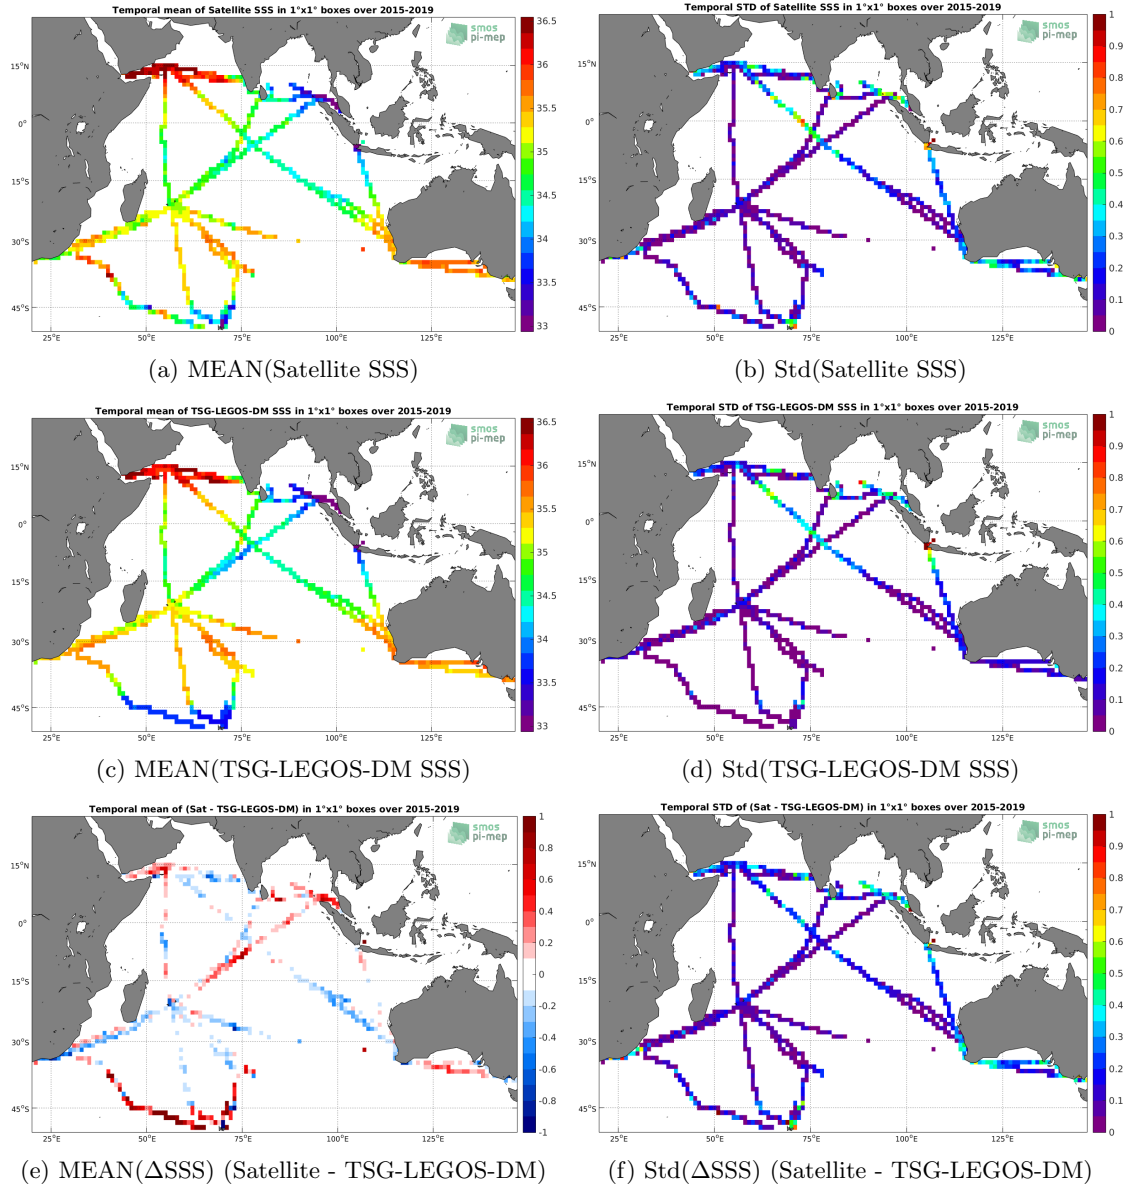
Temporal mean of Satellite SSS in 1°x1° boxes over 2015-2019

smos pi-mep

36.5
36
35.5
35
34.5
34
33.5
33

15°N
0°
15°S
30°S
45°S
25°E
50°E
75°E
100°E
125°E

(a) MEAN(Satellite SSS)

Temporal STD of Satellite SSS in 1°x1° boxes over 2015-2019

smos pi-mep

1
0.9
0.8
0.7
0.6
0.5
0.4
0.3
0.2
0.1
0

15°N
0°
15°S
30°S
45°S
25°E
50°E
75°E
100°E
125°E

(b) Std(Satellite SSS)

Temporal mean of TSG-LEGOS-DM SSS in 1°x1° boxes over 2015-2019

smos pi-mep

36.5
36
35.5
35
34.5
34
33.5
33

15°N
0°
15°S
30°S
45°S
25°E
50°E
75°E
100°E
125°E

(c) MEAN(TSG-LEGOS-DM SSS)

Temporal STD of TSG-LEGOS-DM SSS in 1°x1° boxes over 2015-2019

smos pi-mep

1
0.9
0.8
0.7
0.6
0.5
0.4
0.3
0.2
0.1
0

15°N
0°
15°S
30°S
45°S
25°E
50°E
75°E
100°E
125°E

(d) Std(TSG-LEGOS-DM SSS)

Temporal mean of (Sat - TSG-LEGOS-DM) in 1°x1° boxes over 2015-2019

smos pi-mep

1
0.8
0.6
0.4
0.2
0
-0.2
-0.4
-0.6
-0.8
-1

15°N
0°
15°S
30°S
45°S
25°E
50°E
75°E
100°E
125°E

(e) MEAN(ΔSSS) (Satellite - TSG-LEGOS-DM)

Temporal STD of (Sat - TSG-LEGOS-DM) in 1°x1° boxes over 2015-2019

smos pi-mep

1
0.9
0.8
0.7
0.6
0.5
0.4
0.3
0.2
0.1
0

15°N
0°
15°S
30°S
45°S
25°E
50°E
75°E
100°E
125°E

(f) Std(ΔSSS) (Satellite - TSG-LEGOS-DM)